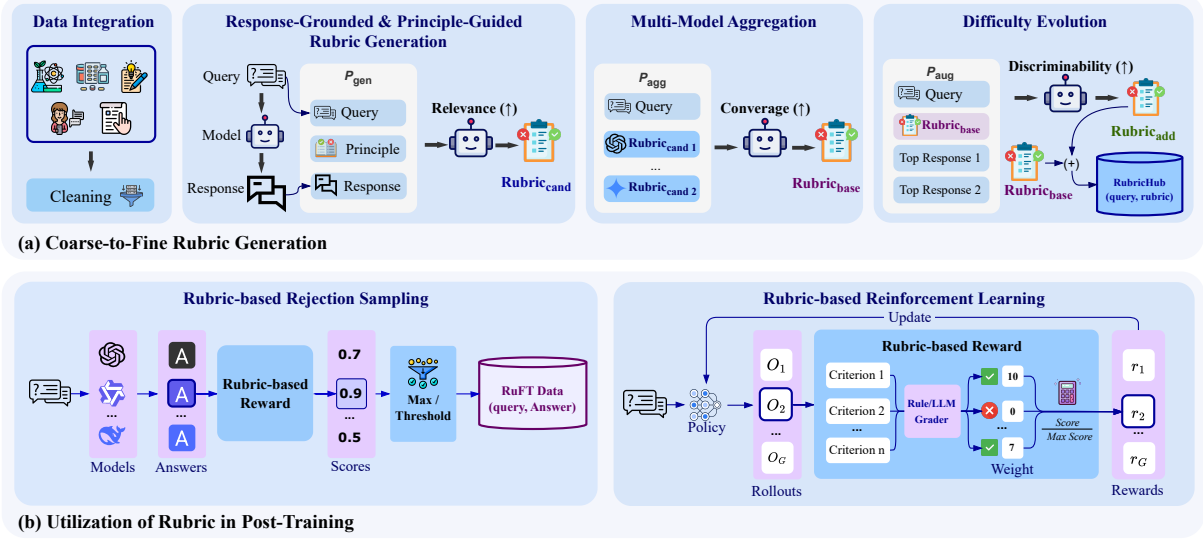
Data Integration

Cleaning

Response-Grounded & Principle-Guided Rubric Generation

Query

Model

Response

$P_{gen}$

Query

Principle

Response

Relevance (↑)

$Rubric_{cand}$

Multi-Model Aggregation

$P_{agg}$

Query

$Rubric_{cand\ 1}$

...

$Rubric_{cand\ 2}$

Converage (↑)

$Rubric_{base}$

Difficulty Evolution

$P_{aug}$

Query

$Rubric_{base}$

Top Response 1

Top Response 2

Discriminability (↑)

$Rubric_{add}$

(+)

$Rubric_{base}$

RubricHub (query, rubric)

(a) Coarse-to-Fine Rubric Generation

Rubric-based Rejection Sampling

...

Models

A

A

...

A

Answers

Rubric-based Reward

0.7

0.9

...

0.5

Scores

Max / Threshold

RuFT Data (query, Answer)

Rubric-based Reinforcement Learning

Update

Policy

$O_1$

$O_2$

...

$O_G$

Rollouts

Rubric-based Reward

Criterion 1

Criterion 2

...

Criterion n

Rule/LLM Grader

10

0

7

Weight

$\frac{Score}{Max\ Score}$

$r_1$

$r_2$

...

$r_G$

Rewards

(b) Utilization of Rubric in Post-Training